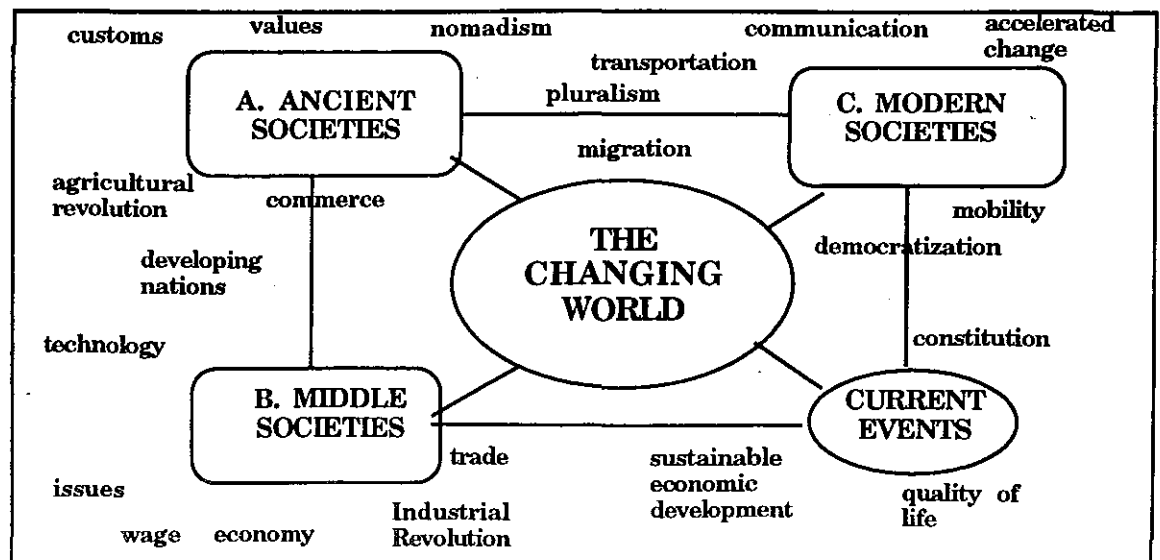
customs

values

nomadism

communication

accelerated change

transportation

A. ANCIENT SOCIETIES

pluralism

C. MODERN SOCIETIES

migration

agricultural revolution

commerce

mobility

THE CHANGING WORLD

democratization

developing nations

technology

constitution

B. MIDDLE SOCIETIES

CURRENT EVENTS

trade

sustainable economic development

issues

quality of life

wage

economy

Industrial Revolution